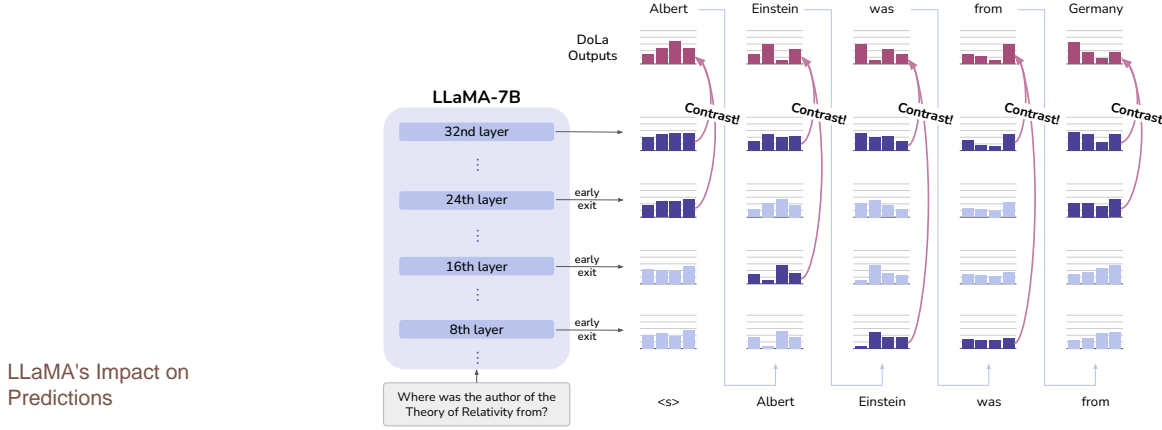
LLaMA's Impact on Predictions

LLaMA-7B

32nd layer

⋮

24th layer

⋮

16th layer

⋮

8th layer

⋮

Where was the author of the Theory of Relativity from?

early exit

early exit

early exit

DoLa Outputs

Albert

Einstein

was

from

Germany

Contrast!

Contrast!

Contrast!

Contrast!

Contrast!

<s>

Albert

Einstein

was

from